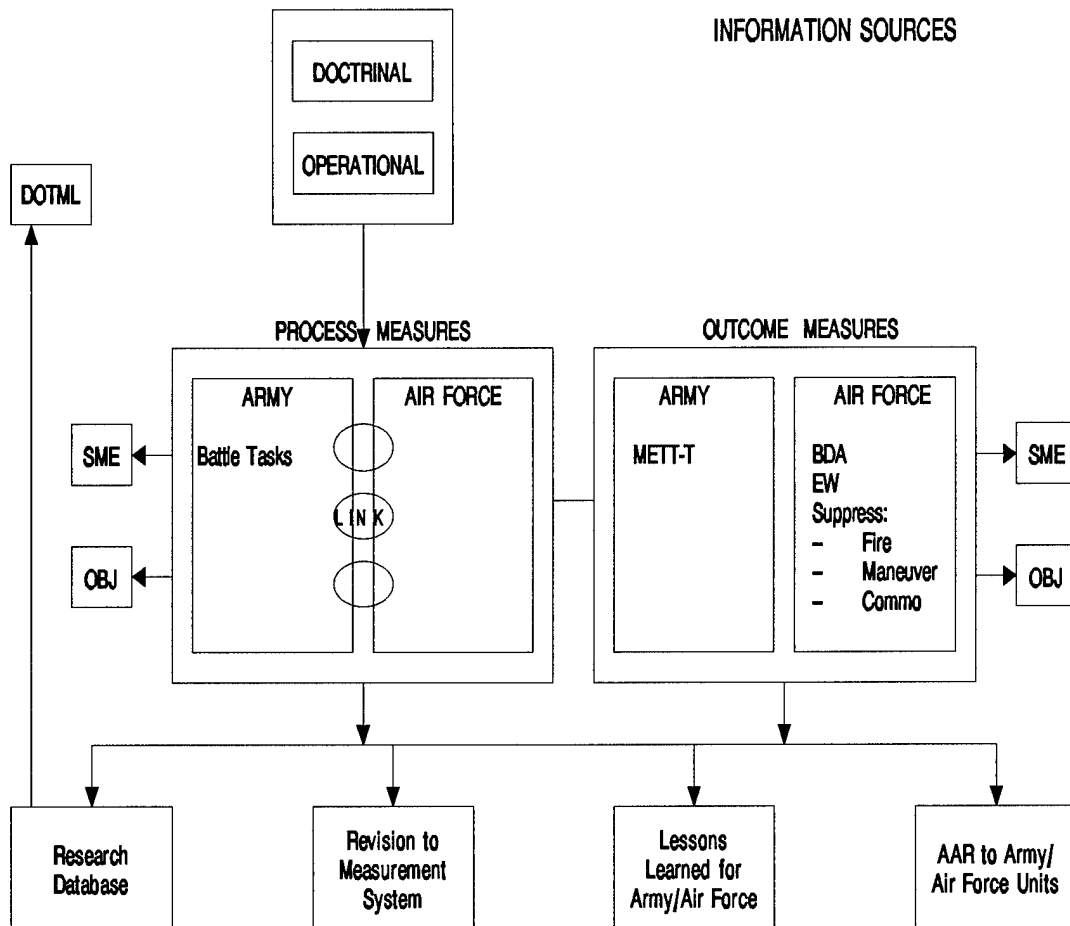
INFORMATION SOURCES

DOCTRINAL

OPERATIONAL

DOTML

PROCESS MEASURES

ARMY

Battle Tasks

AIR FORCE

LINK

SME

OBJ

OUTCOME MEASURES

ARMY

METT-T

AIR FORCE

BDA
EW
Suppress:
– Fire
– Maneuver
– Commo

SME

OBJ

Research Database

Revision to Measurement System

Lessons Learned for Army/Air Force

AAR to Army/ Air Force Units